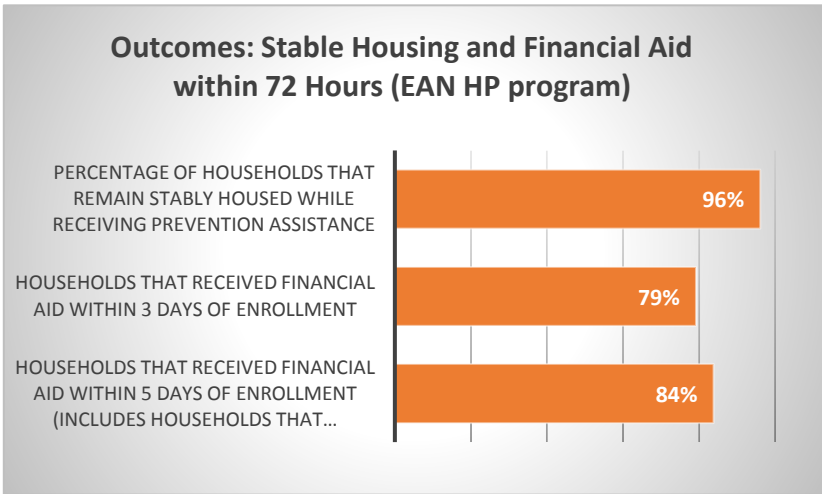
Outcomes: Stable Housing and Financial Aid within 72 Hours (EAN HP program)

PERCENTAGE OF HOUSEHOLDS THAT REMAIN STABLY HOUSED WHILE RECEIVING PREVENTION ASSISTANCE

96%

HOUSEHOLDS THAT RECEIVED FINANCIAL AID WITHIN 3 DAYS OF ENROLLMENT

79%

HOUSEHOLDS THAT RECEIVED FINANCIAL AID WITHIN 5 DAYS OF ENROLLMENT (INCLUDES HOUSEHOLDS THAT...

84%